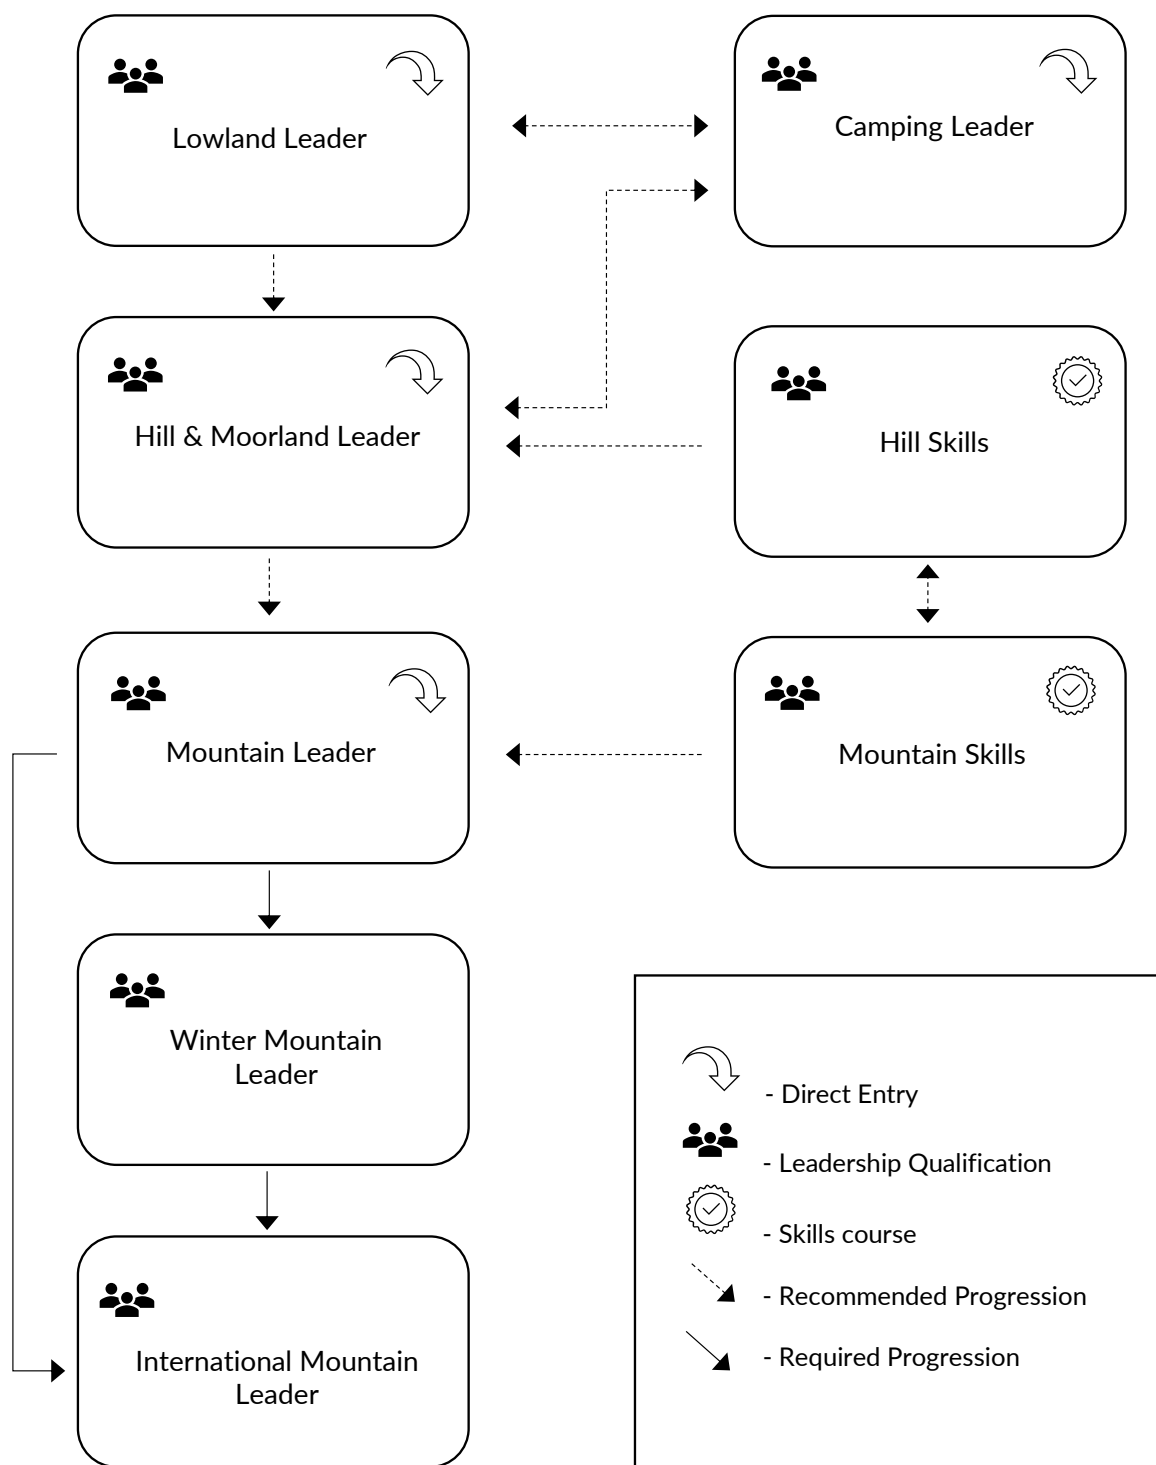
Lowland Leader

Camping Leader

Hill & Moorland Leader

Hill Skills

Mountain Leader

Mountain Skills

Winter Mountain Leader

International Mountain Leader

- Direct Entry

- Leadership Qualification

- Skills course

- Recommended Progression

- Required Progression